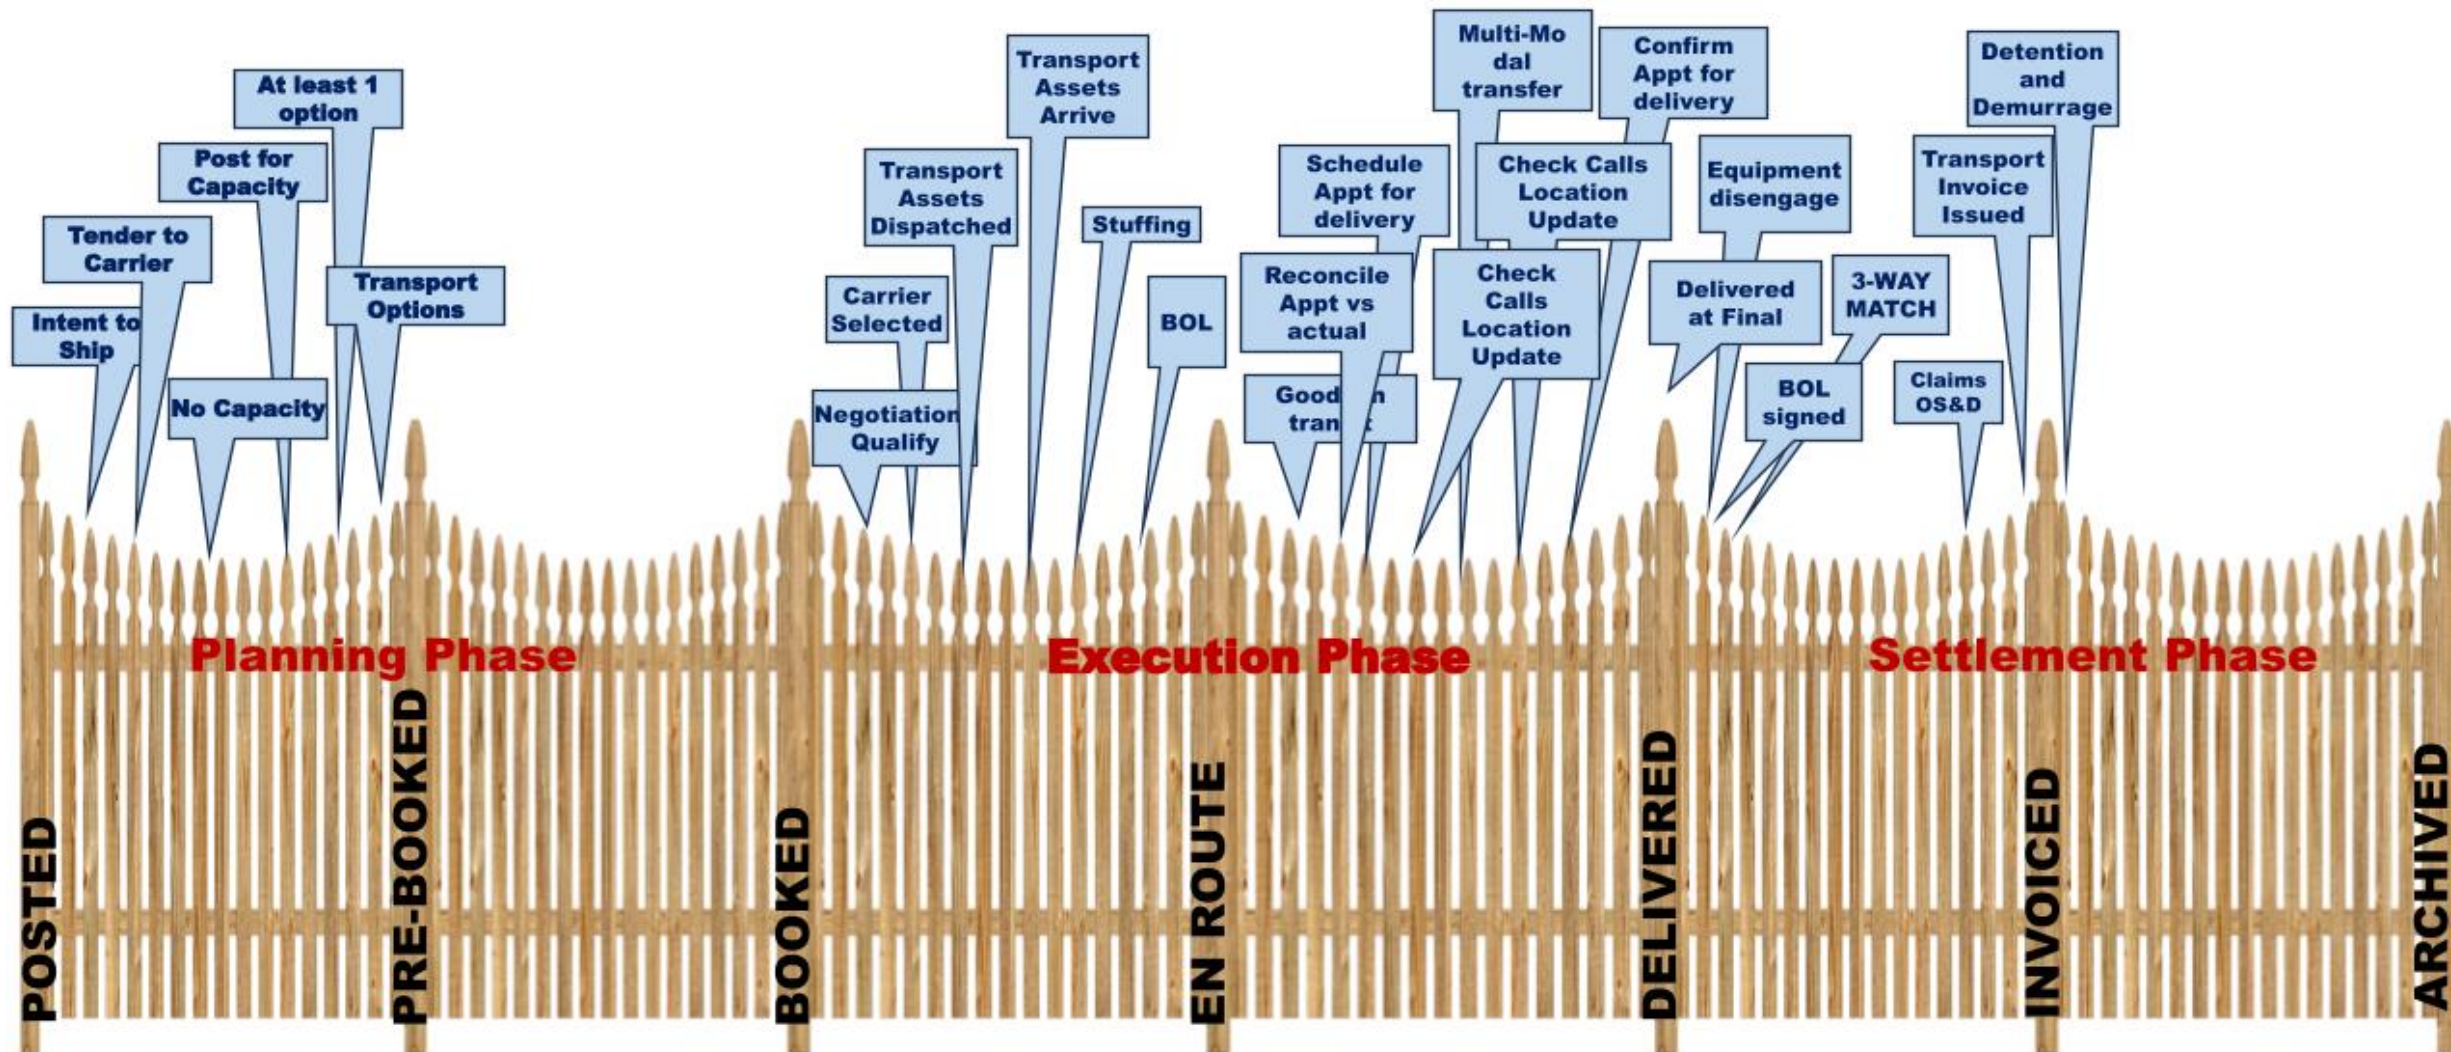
At least 1 option

Post for Capacity

Tender to Carrier

Intent to Ship

No Capacity

Transport Options

Transport Assets Arrive

Transport Assets Dispatched

Carrier Selected

Negotiation Qualify

Stuffing

BOL

Multi-Modal transfer

Confirm Appt for delivery

Schedule Appt for delivery

Check Calls Location Update

Reconcile Appt vs actual

Check Calls Location Update

Good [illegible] tran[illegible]

Equipment disengage

Delivered at Final

3-WAY MATCH

BOL signed

Detention and Demurrage

Transport Invoice Issued

Claims OS&D

Planning Phase

Execution Phase

Settlement Phase

POSTED

PRE-BOOKED

BOOKED

EN ROUTE

DELIVERED

INVOICED

ARCHIVED